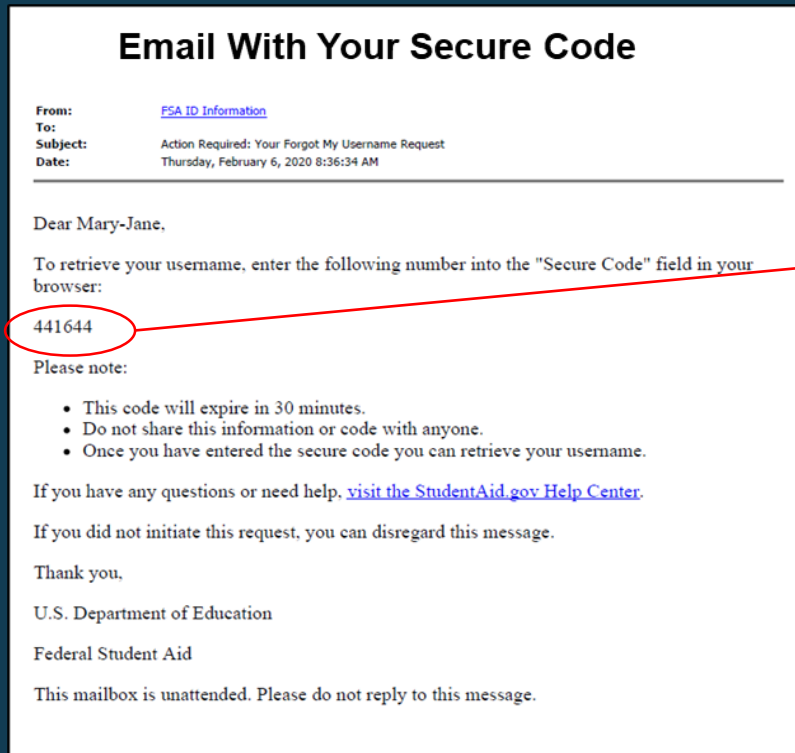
Email With Your Secure Code

From: FSA ID Information
To:
Subject: Action Required: Your Forgot My Username Request
Date: Thursday, February 6, 2020 8:36:34 AM

Dear Mary-Jane,

To retrieve your username, enter the following number into the "Secure Code" field in your browser:

441644

Please note:

- This code will expire in 30 minutes.
- Do not share this information or code with anyone.
- Once you have entered the secure code you can retrieve your username.

If you have any questions or need help, visit the StudentAid.gov Help Center.

If you did not initiate this request, you can disregard this message.

Thank you,

U.S. Department of Education

Federal Student Aid

This mailbox is unattended. Please do not reply to this message.